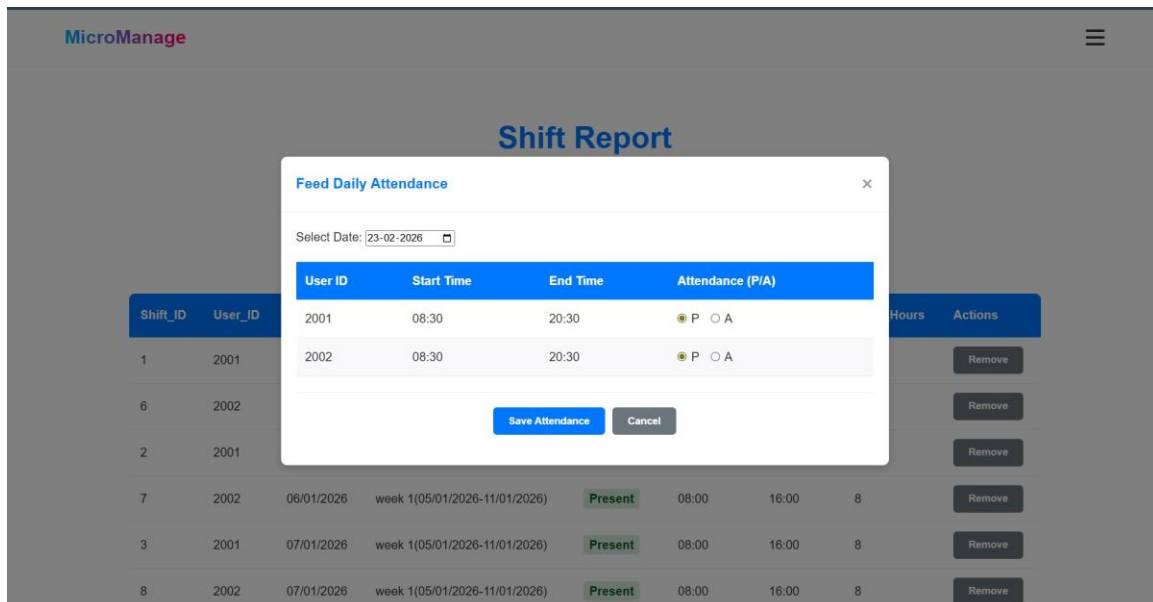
MicroManage

Shift Report

Feed Daily Attendance ×

Select Date: 23-02-2026

| User ID | Start Time | End Time | Attendance (P/A) |
|---|---|---|---|
| 2001 | 08:30 | 20:30 | P A |
| 2002 | 08:30 | 20:30 | P A |

Save Attendance Cancel

| Shift_ID | User_ID | | | | | | Hours | Actions |
|---|---|---|---|---|---|---|---|---|
| 1 | 2001 | | | | | | | Remove |
| 6 | 2002 | | | | | | | Remove |
| 2 | 2001 | | | | | | | Remove |
| 7 | 2002 | 06/01/2026 | week 1(05/01/2026-11/01/2026) | Present | 08:00 | 16:00 | 8 | Remove |
| 3 | 2001 | 07/01/2026 | week 1(05/01/2026-11/01/2026) | Present | 08:00 | 16:00 | 8 | Remove |
| 8 | 2002 | 07/01/2026 | week 1(05/01/2026-11/01/2026) | Present | 08:00 | 16:00 | 8 | Remove |